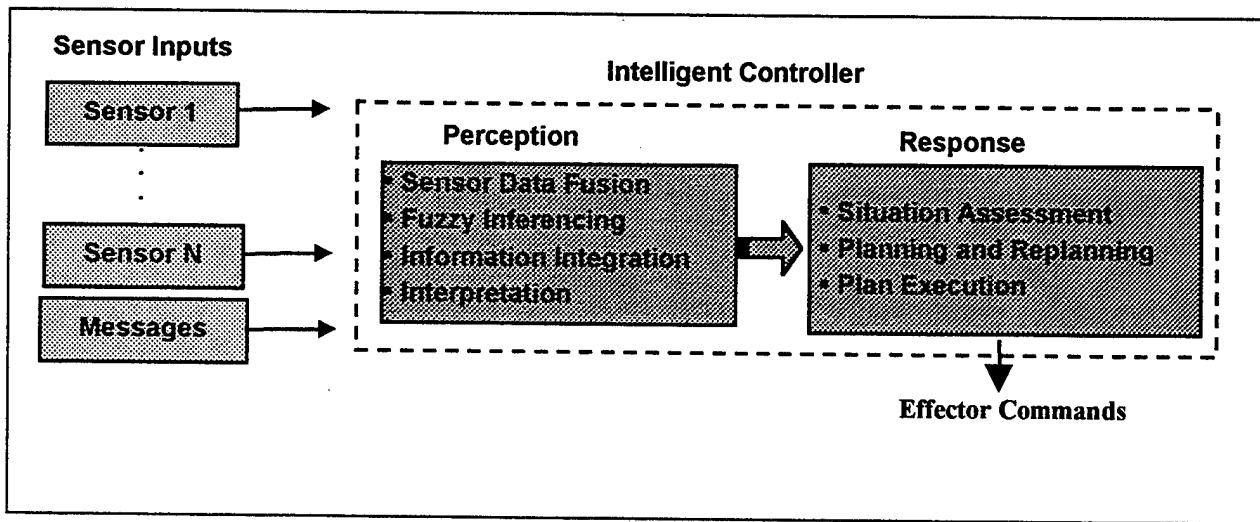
Sensor Inputs

Sensor 1

.
.
.

Sensor N

Messages

Intelligent Controller

Perception

• Sensor Data Fusion
• Fuzzy Inferencing
• Information Integration
• Interpretation

Response

• Situation Assessment
• Planning and Replanning
• Plan Execution

Effector Commands